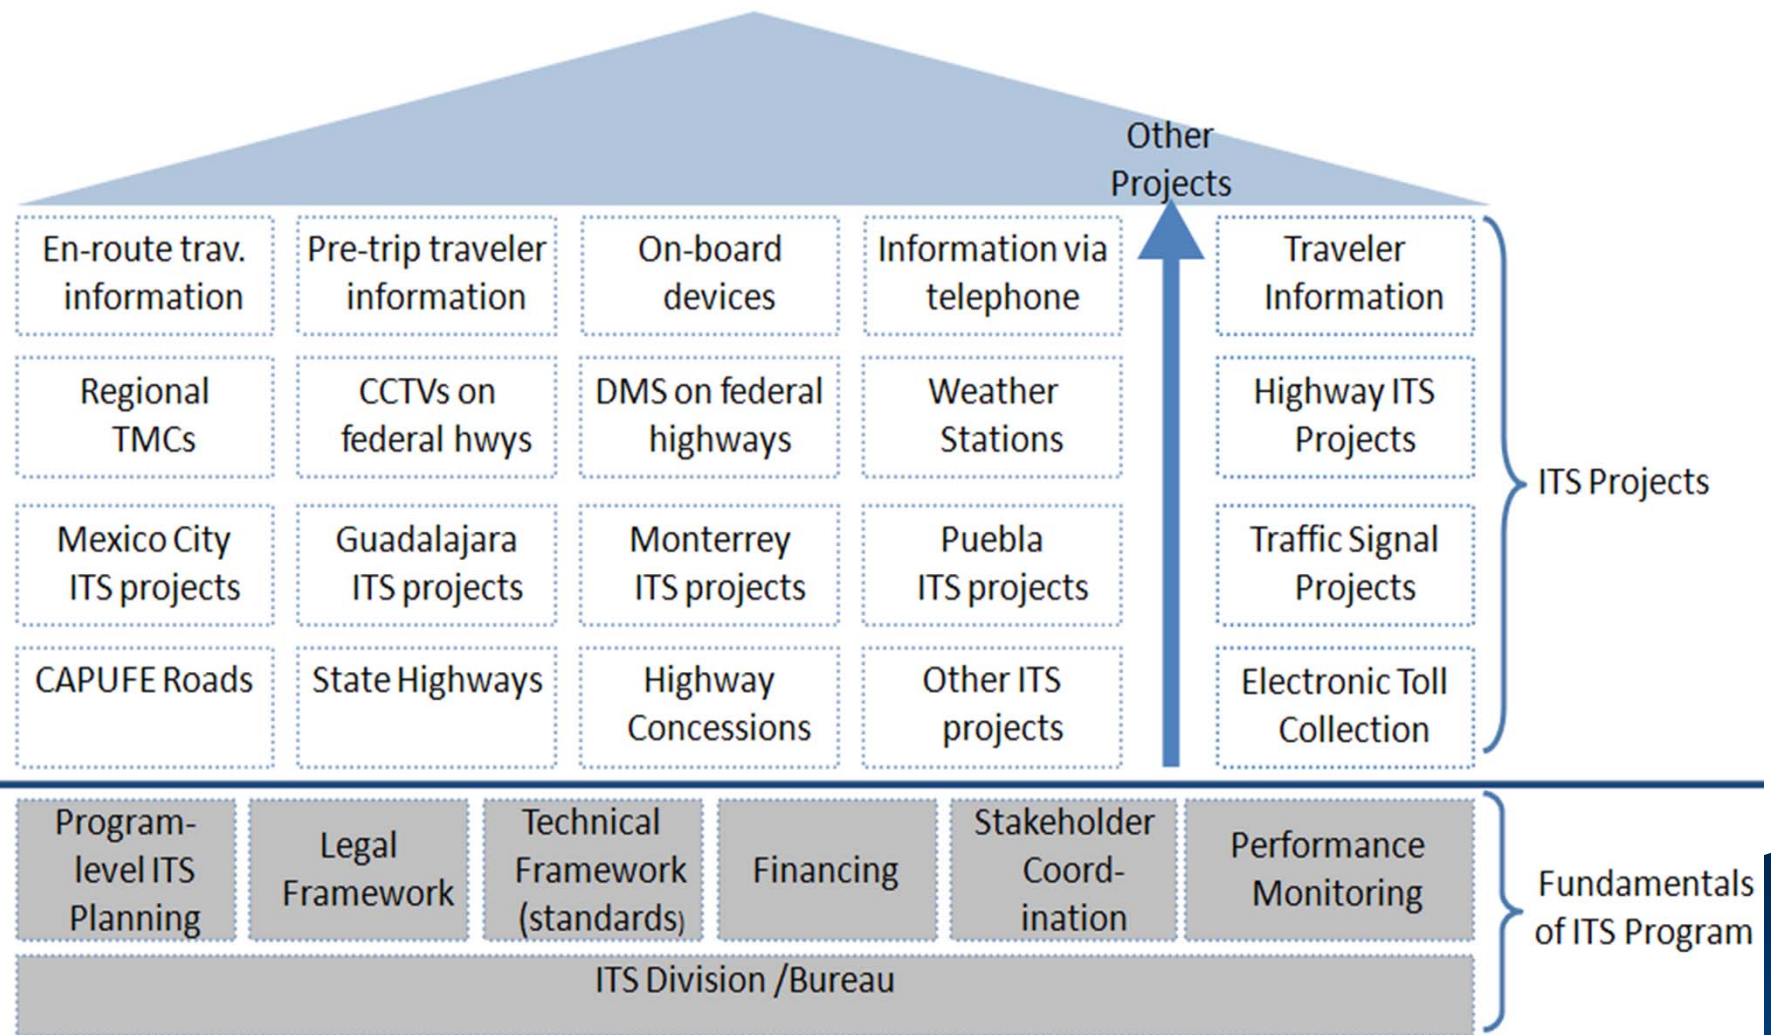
Other Projects

En-route trav. information

Pre-trip traveler information

On-board devices

Information via telephone

Traveler Information

Regional TMCs

CCTVs on federal hwys

DMS on federal highways

Weather Stations

Highway ITS Projects

Mexico City ITS projects

Guadalajara ITS projects

Monterrey ITS projects

Puebla ITS projects

Traffic Signal Projects

CAPUFE Roads

State Highways

Highway Concessions

Other ITS projects

Electronic Toll Collection

ITS Projects

Program-level ITS Planning

Legal Framework

Technical Framework (standards)

Financing

Stakeholder Coord-ination

Performance Monitoring

ITS Division /Bureau

Fundamentals of ITS Program